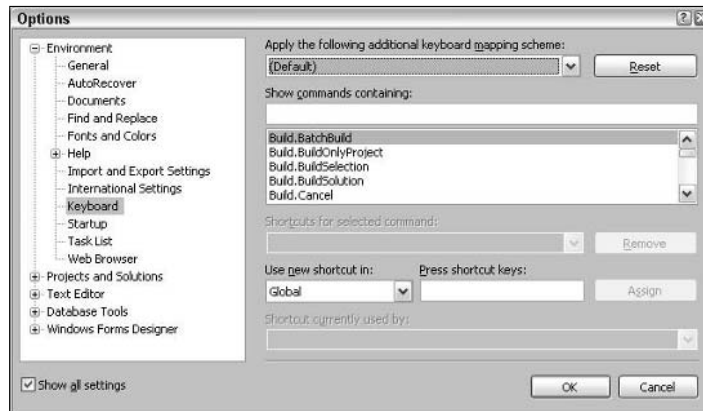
Options

Environment
General
AutoRecover
Documents
Find and Replace
Fonts and Colors
Help
Import and Export Settings
International Settings
Keyboard
Startup
Task List
Web Browser
Projects and Solutions
Text Editor
Database Tools
Windows Forms Designer

Show all settings

Apply the following additional keyboard mapping scheme:
(Default)
Reset
Show commands containing:
Build.BatchBuild
Build.BuildOnlyProject
Build.BuildSelection
Build.BuildSolution
Build.Cancel
Shortcuts for selected command:
Remove
Use new shortcut in:
Global
Press shortcut keys:
Assign
Shortcut currently used by:

OK
Cancel